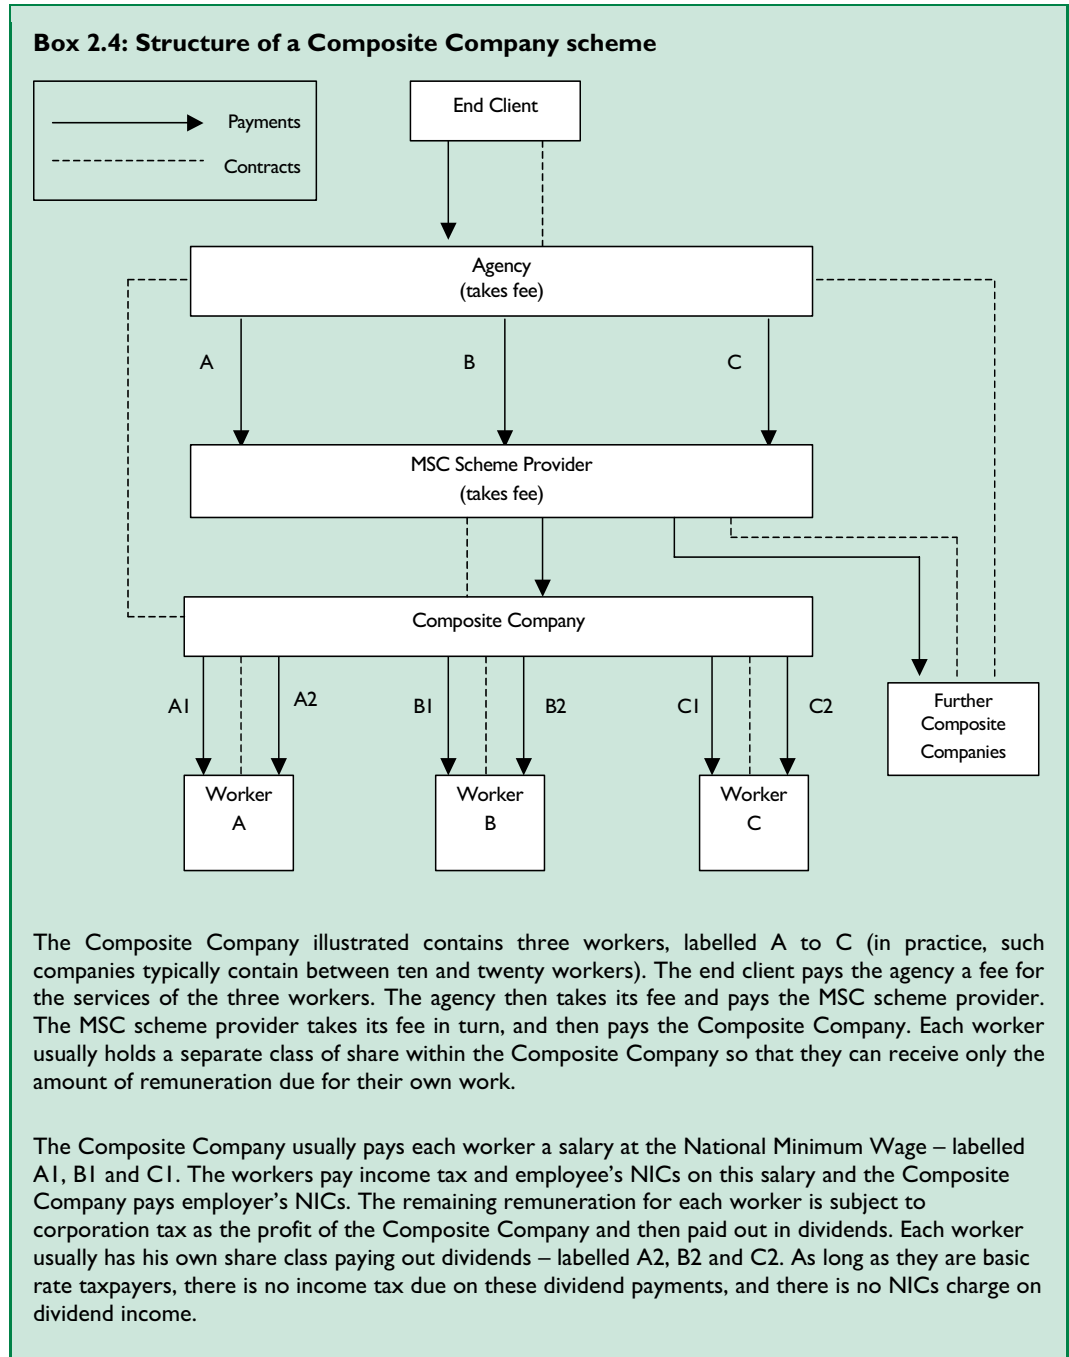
**Box 2.4: Structure of a Composite Company scheme**

Payments

Contracts

End Client

Agency
(takes fee)

A

B

C

MSC Scheme Provider
(takes fee)

Composite Company

A1

A2

B1

B2

C1

C2

Further Composite Companies

Worker
A

Worker
B

Worker
C

The Composite Company illustrated contains three workers, labelled A to C (in practice, such companies typically contain between ten and twenty workers). The end client pays the agency a fee for the services of the three workers. The agency then takes its fee and pays the MSC scheme provider. The MSC scheme provider takes its fee in turn, and then pays the Composite Company. Each worker usually holds a separate class of share within the Composite Company so that they can receive only the amount of remuneration due for their own work.

The Composite Company usually pays each worker a salary at the National Minimum Wage – labelled A1, B1 and C1. The workers pay income tax and employee's NICs on this salary and the Composite Company pays employer's NICs. The remaining remuneration for each worker is subject to corporation tax as the profit of the Composite Company and then paid out in dividends. Each worker usually has his own share class paying out dividends – labelled A2, B2 and C2. As long as they are basic rate taxpayers, there is no income tax due on these dividend payments, and there is no NICs charge on dividend income.